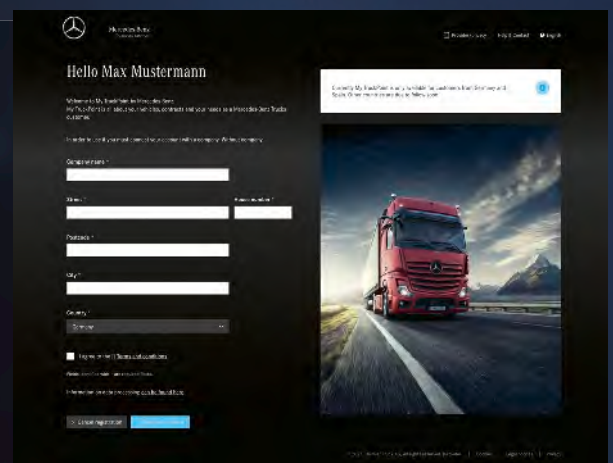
Mercedes-Benz

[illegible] | Help & Contact | English

Hello Max Mustermann

Welcome to My TruckPoint by Mercedes-Benz. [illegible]

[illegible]

Company name *

Street * | House number *

Postcode *

City *

Country *

Germany

I agree to the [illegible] Terms and conditions

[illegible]

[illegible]

Cancel registration | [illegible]

Currently My TruckPoint is only available for customers from Germany and Spain. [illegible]

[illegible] | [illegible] | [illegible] | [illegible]